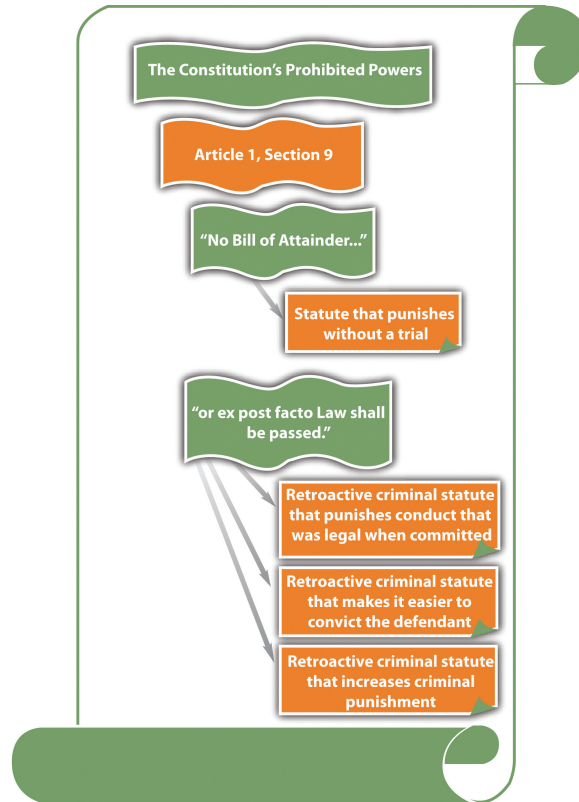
The Constitution's Prohibited Powers

Article 1, Section 9

"No Bill of Attainder..."

Statute that punishes without a trial

"or ex post facto Law shall be passed."

Retroactive criminal statute that punishes conduct that was legal when committed

Retroactive criminal statute that makes it easier to convict the defendant

Retroactive criminal statute that increases criminal punishment